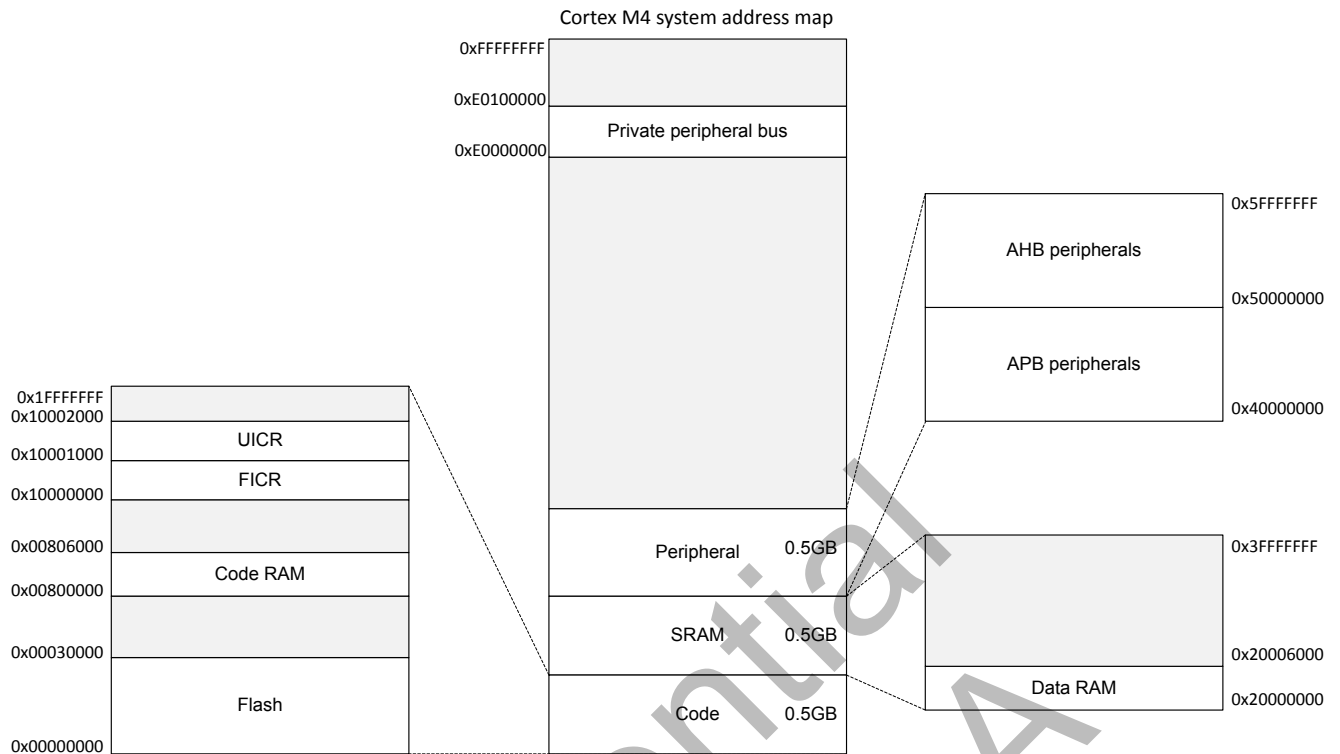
Cortex M4 system address map

0xFFFFFFFF
0xE0100000
Private peripheral bus
0xE0000000

0x5FFFFFFF
AHB peripherals
0x50000000
APB peripherals
0x40000000

0x1FFFFFFF
0x10002000
UICR
0x10001000
FICR
0x10000000
0x00806000
Code RAM
0x00800000
0x00030000
Flash
0x00000000

Peripheral 0.5GB
SRAM 0.5GB
Code 0.5GB

0x3FFFFFFF
0x20006000
Data RAM
0x20000000

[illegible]ntial A